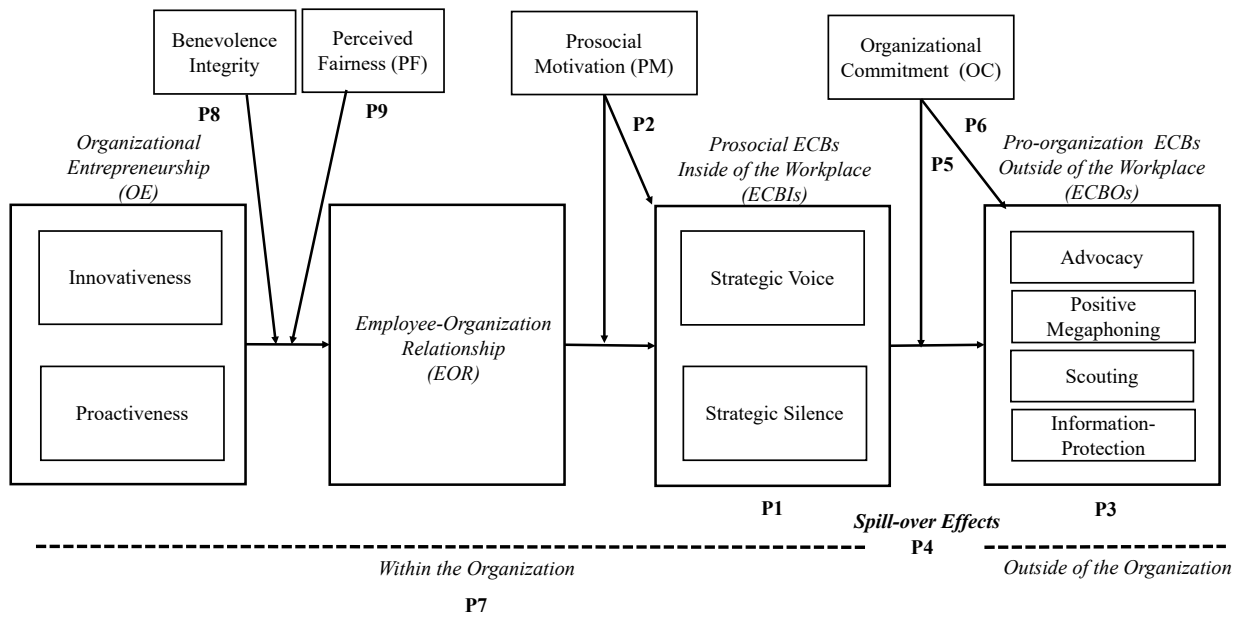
Benevolence Integrity

Perceived Fairness (PF)

Prosocial Motivation (PM)

Organizational Commitment (OC)

P8

P9

P2

P6

P5

Organizational Entrepreneurship (OE)

Innovativeness

Proactiveness

Employee-Organization Relationship (EOR)

Prosocial ECBs Inside of the Workplace (ECBIs)

Strategic Voice

Strategic Silence

Pro-organization ECBs Outside of the Workplace (ECBOs)

Advocacy

Positive Megaphoning

Scouting

Information-Protection

P1

P3

Spill-over Effects

P4

Within the Organization

Outside of the Organization

P7